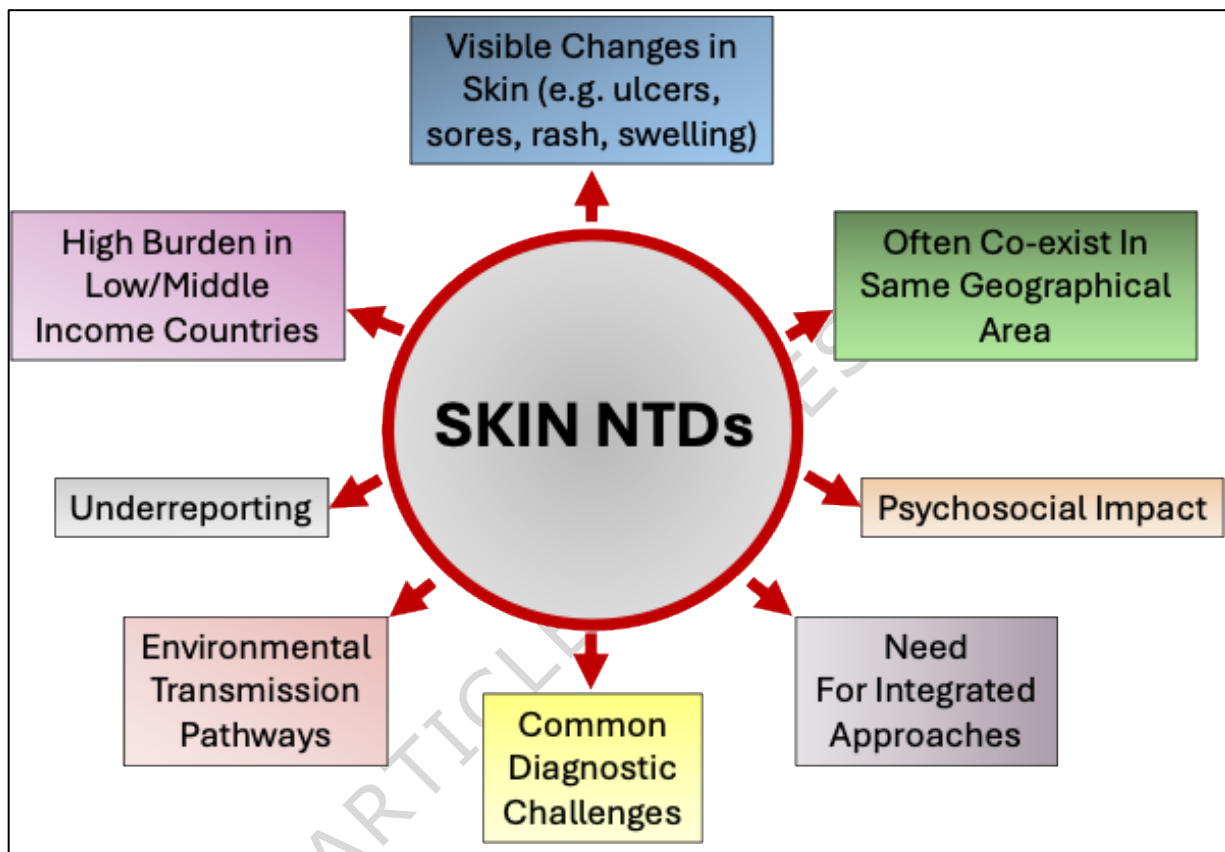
Visible Changes in Skin (e.g. ulcers, sores, rash, swelling)

High Burden in Low/Middle Income Countries

Often Co-exist In Same Geographical Area

SKIN NTDs

Underreporting

Psychosocial Impact

Environmental Transmission Pathways

Need For Integrated Approaches

Common Diagnostic Challenges

ARTICLE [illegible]ES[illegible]